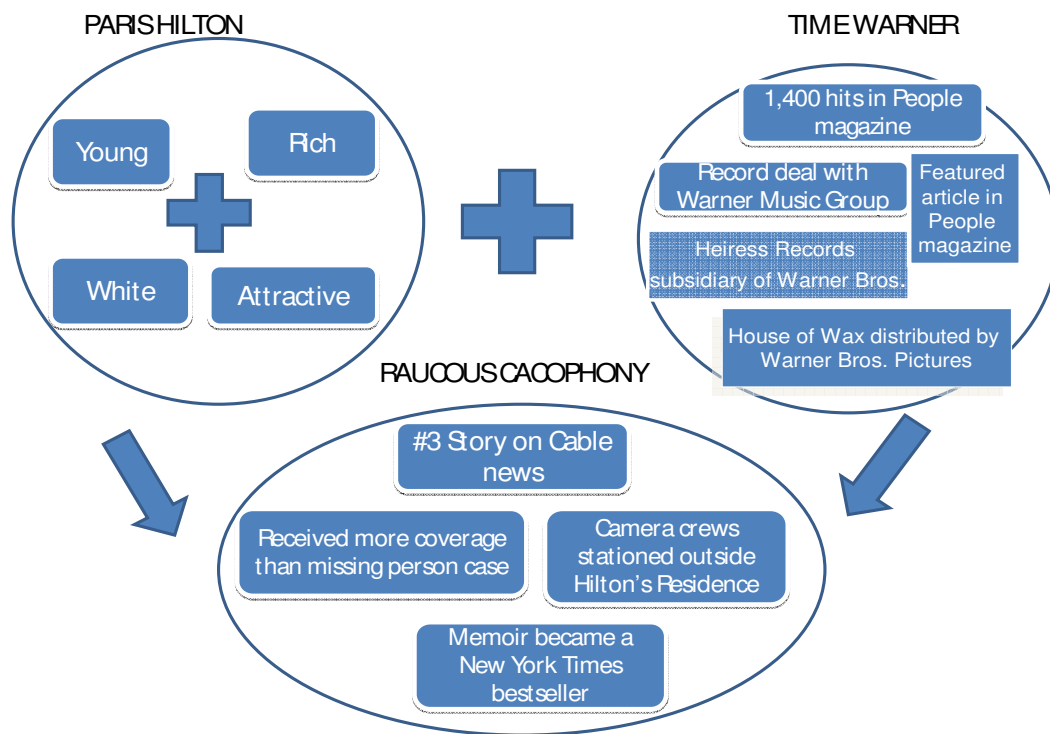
PARIS HILTON

Young

Rich

White

Attractive

TIME WARNER

1,400 hits in People magazine

Record deal with Warner Music Group

Featured article in People magazine

Heiress Records subsidiary of Warner Bros.

House of Wax distributed by Warner Bros. Pictures

RAUCOUS CACOPHONY

#3 Story on Cable news

Received more coverage than missing person case

Camera crews stationed outside Hilton's Residence

Memoir became a New York Times bestseller